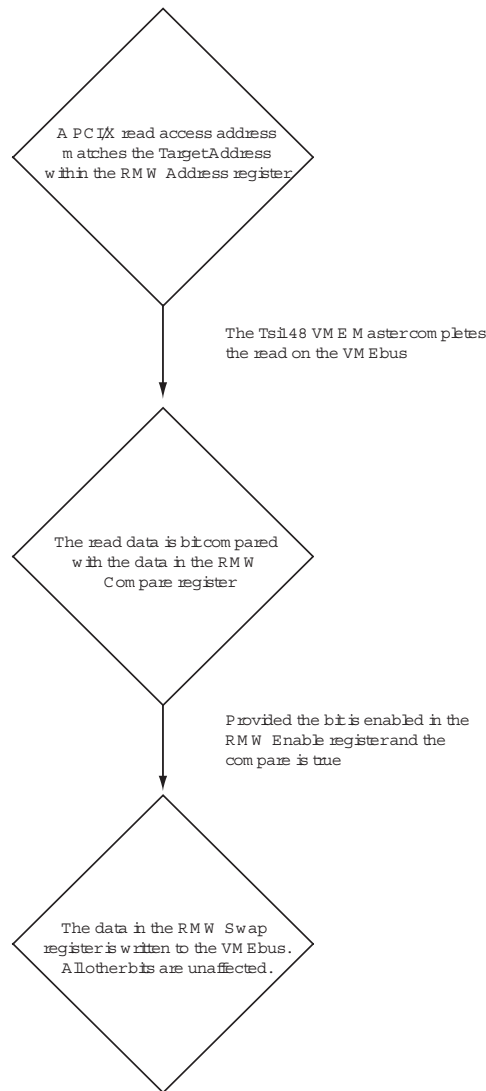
A PCI/X read access address matches the TargetAddress within the RMW Address register

The Tsi148 VME Mastercompletes the read on the VMEbus

The read data is bitcompared with the data in the RMW Compare register

Provided the bit is enabled in the RMW Enable registerand the compare is true

The data in the RMW Swap register is written to the VMEbus. Allotherbits are unaffected.